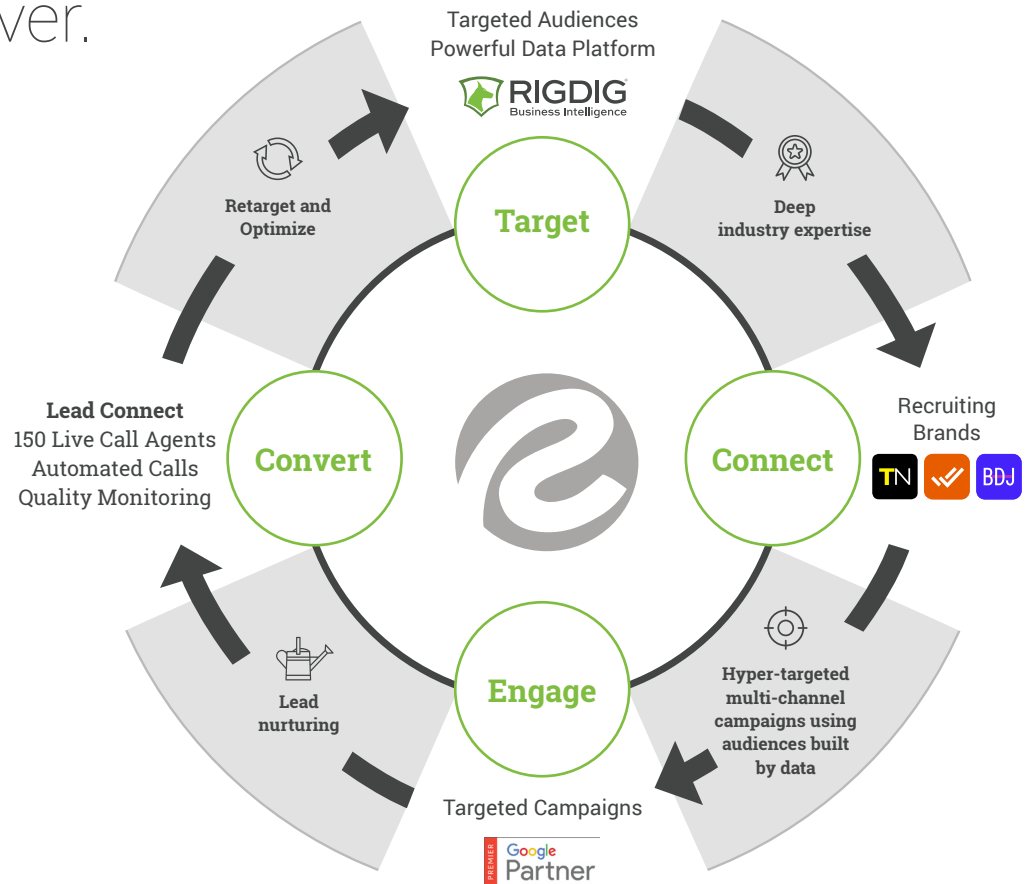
ver.

Targeted Audiences
Powerful Data Platform

RIGDIG
Business Intelligence

Retarget and Optimize

Target

Deep industry expertise

Lead Connect
150 Live Call Agents
Automated Calls
Quality Monitoring

Convert

Connect

Recruiting Brands

TN

BDJ

Lead nurturing

Engage

Hyper-targeted multi-channel campaigns using audiences built by data

Targeted Campaigns

PREMIER
Google
Partner